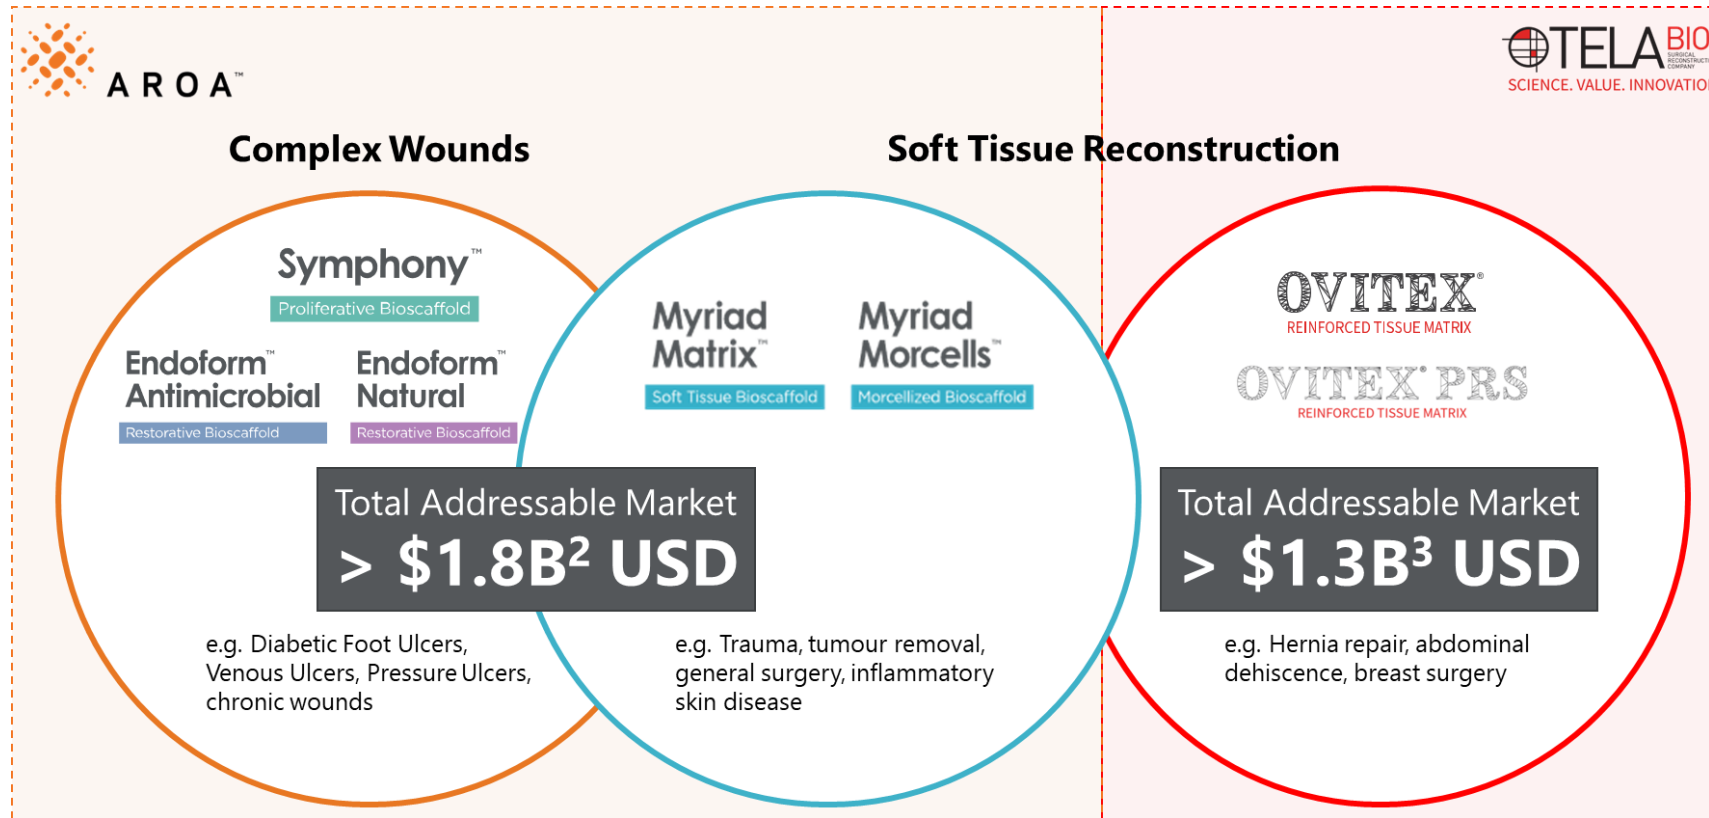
AROA™

TELA BIO
SCIENCE. VALUE. INNOVATIO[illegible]

Complex Wounds

Soft Tissue Reconstruction

Symphony™
Proliferative Bioscaffold

Endoform™ Antimicrobial
Restorative Bioscaffold

Endoform™ Natural
Restorative Bioscaffold

Myriad Matrix™
Soft Tissue Bioscaffold

Myriad Morcells™
Morcellized Bioscaffold

OVITEX®
REINFORCED TISSUE MATRIX

OVITEX® PRS
REINFORCED TISSUE MATRIX

Total Addressable Market
> $1.8B² USD

Total Addressable Market
> $1.3B³ USD

e.g. Diabetic Foot Ulcers, Venous Ulcers, Pressure Ulcers, chronic wounds

e.g. Trauma, tumour removal, general surgery, inflammatory skin disease

e.g. Hernia repair, abdominal dehiscence, breast surgery